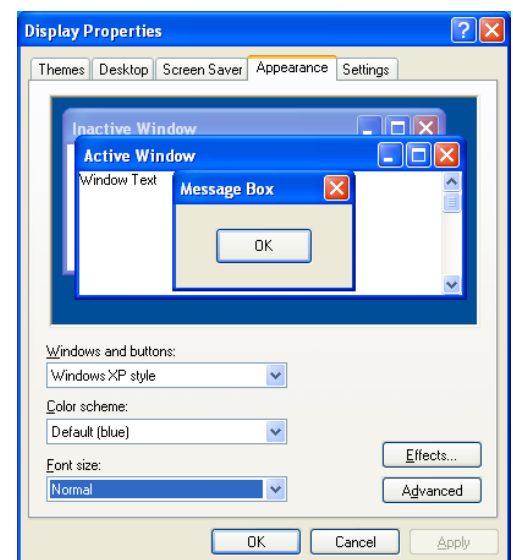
Display Properties

Themes | Desktop | Screen Saver | Appearance | Settings

Inactive Window

Active Window

Window Text

Message Box

OK

Windows and buttons:

Windows XP style

Color scheme:

Default (blue)

Font size:

Normal

Effects...

Advanced

OK

Cancel

Apply